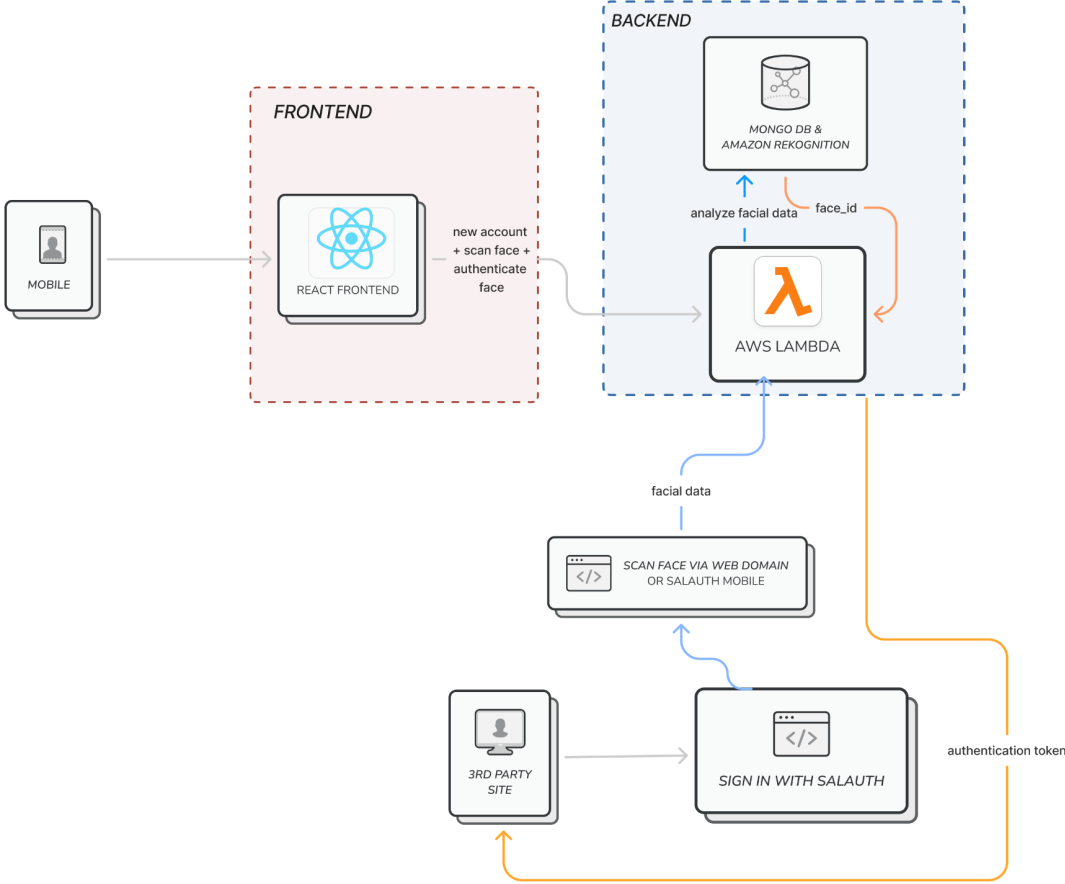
BACKEND

MONGO DB &
AMAZON REKOGNITION

analyze facial data

face_id

FRONTEND

MOBILE

REACT FRONTEND

new account + scan face + authenticate face

AWS LAMBDA

facial data

SCAN FACE VIA WEB DOMAIN
OR SALAUTH MOBILE

3RD PARTY SITE

SIGN IN WITH SALAUTH

authentication token